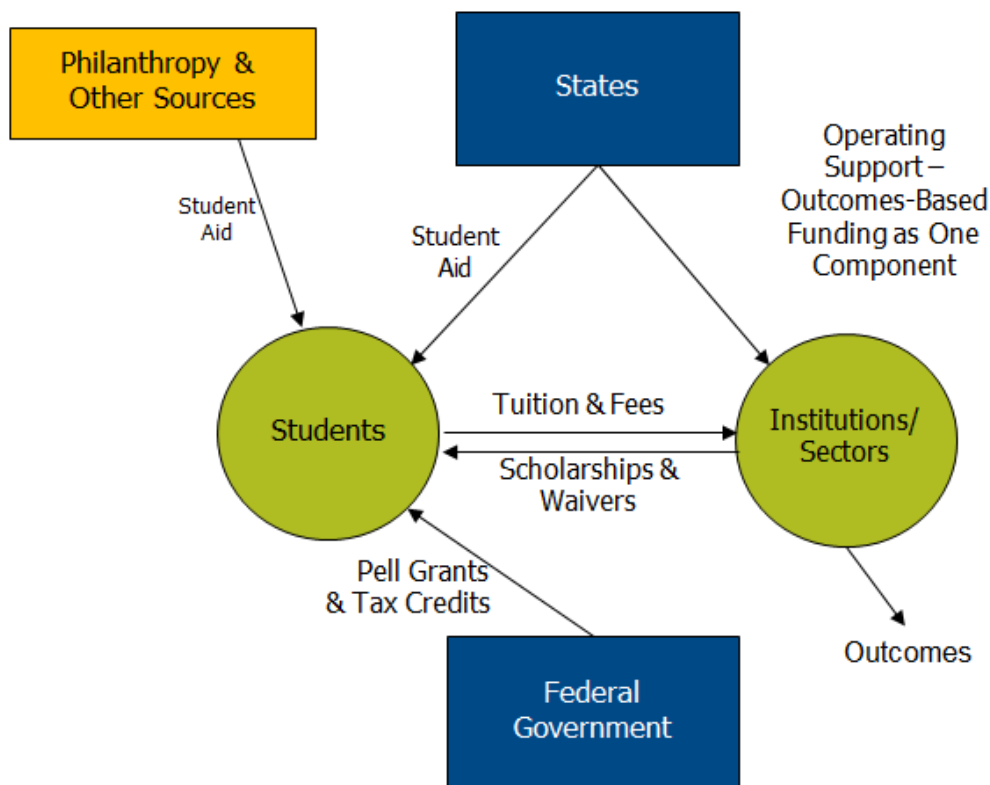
Philanthropy & Other Sources

States

Operating Support – Outcomes-Based Funding as One Component

Student Aid

Student Aid

Students

Tuition & Fees

Scholarships & Waivers

Institutions/ Sectors

Pell Grants & Tax Credits

Outcomes

Federal Government